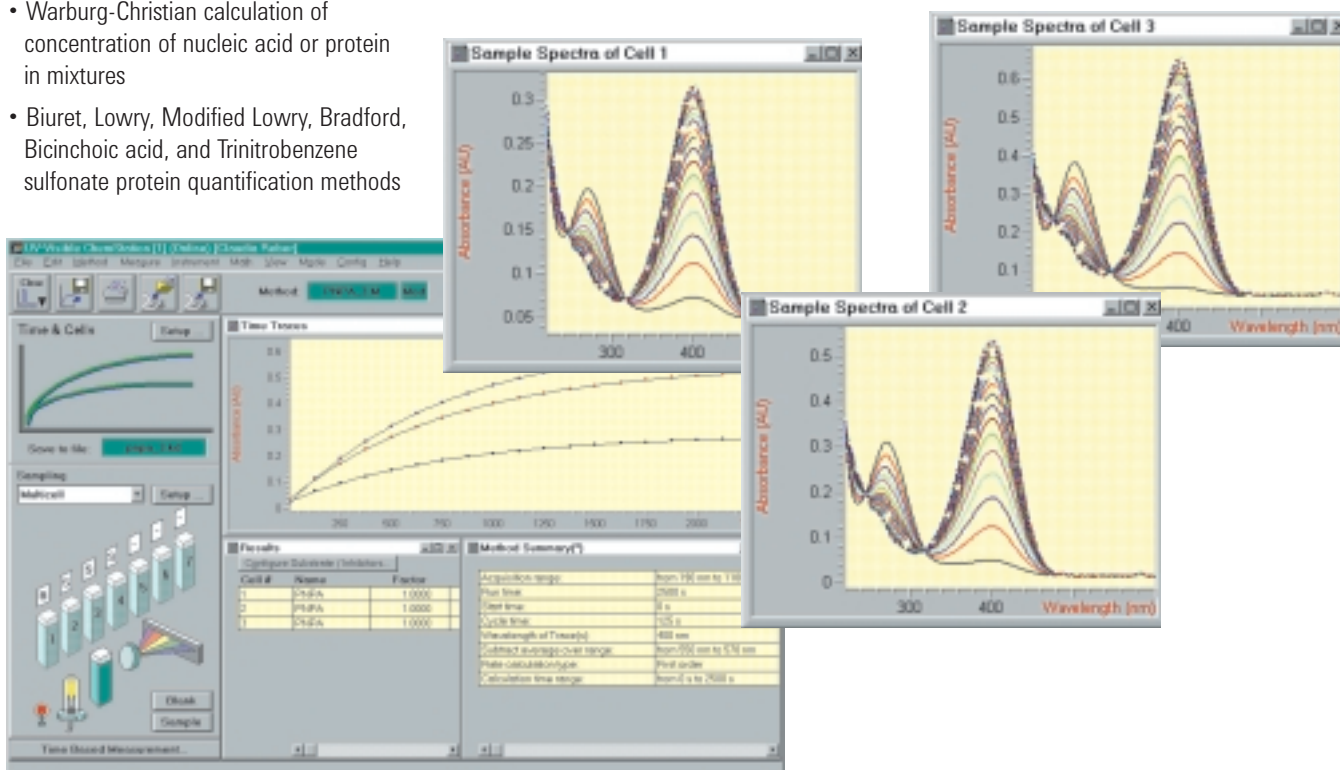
• Warburg-Christian calculation of concentration of nucleic acid or protein in mixtures

• Biuret, Lowry, Modified Lowry, Bradford, Bicinchoic acid, and Trinitrobenzene sulfonate protein quantification methods

Sample Spectra of Cell 1

Absorbance (AU)

0.3
0.25
0.2
0.15
0.1
0.05

300
400

Sample Spectra of Cell 3

Absorbance (AU)

0.6
0.5
0.4
0.3
0.2
0.1

400
Wavelength (nm)

Sample Spectra of Cell 2

Absorbance (AU)

0.5
0.4
0.3
0.2
0.1
0

300
400
Wavelength (nm)

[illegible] UV-Visible ChemStation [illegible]

File Edit Method Measure Instrument Math View Mode Config Help

Method: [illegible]

Time & Cells
Setup...

Save to file: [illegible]

Sampling
Multicell
Setup...

1 2 3 4 5 6 7

Blank
Sample

Time Based Measurement...

Time Traces

Absorbance (AU)

0.6
0.5
0.4
0.3
0.2
0.1
0

250
500
750
1000
1250
1500
1750
2000

Results

Configure Substrate / Inhibitors...

| Cell # | Name | Factor |
|---|---|---|
| 1 | PNPA | 1.0000 |
| 2 | PNPA | 1.0000 |
| 3 | PNPA | 1.0000 |

Method Summary(*)

| | |
|---|---|
| Acquisition range: | from 190 nm to 1100 |
| Run time: | 2500 s |
| Start time: | 0 s |
| Cycle time: | 125 s |
| Wavelength of Trace(s): | 400 nm |
| Subtract average over range: | from 550 nm to 570 nm |
| Rate calculation type: | First order |
| Calculation time range: | from 0 s to 2500 s |